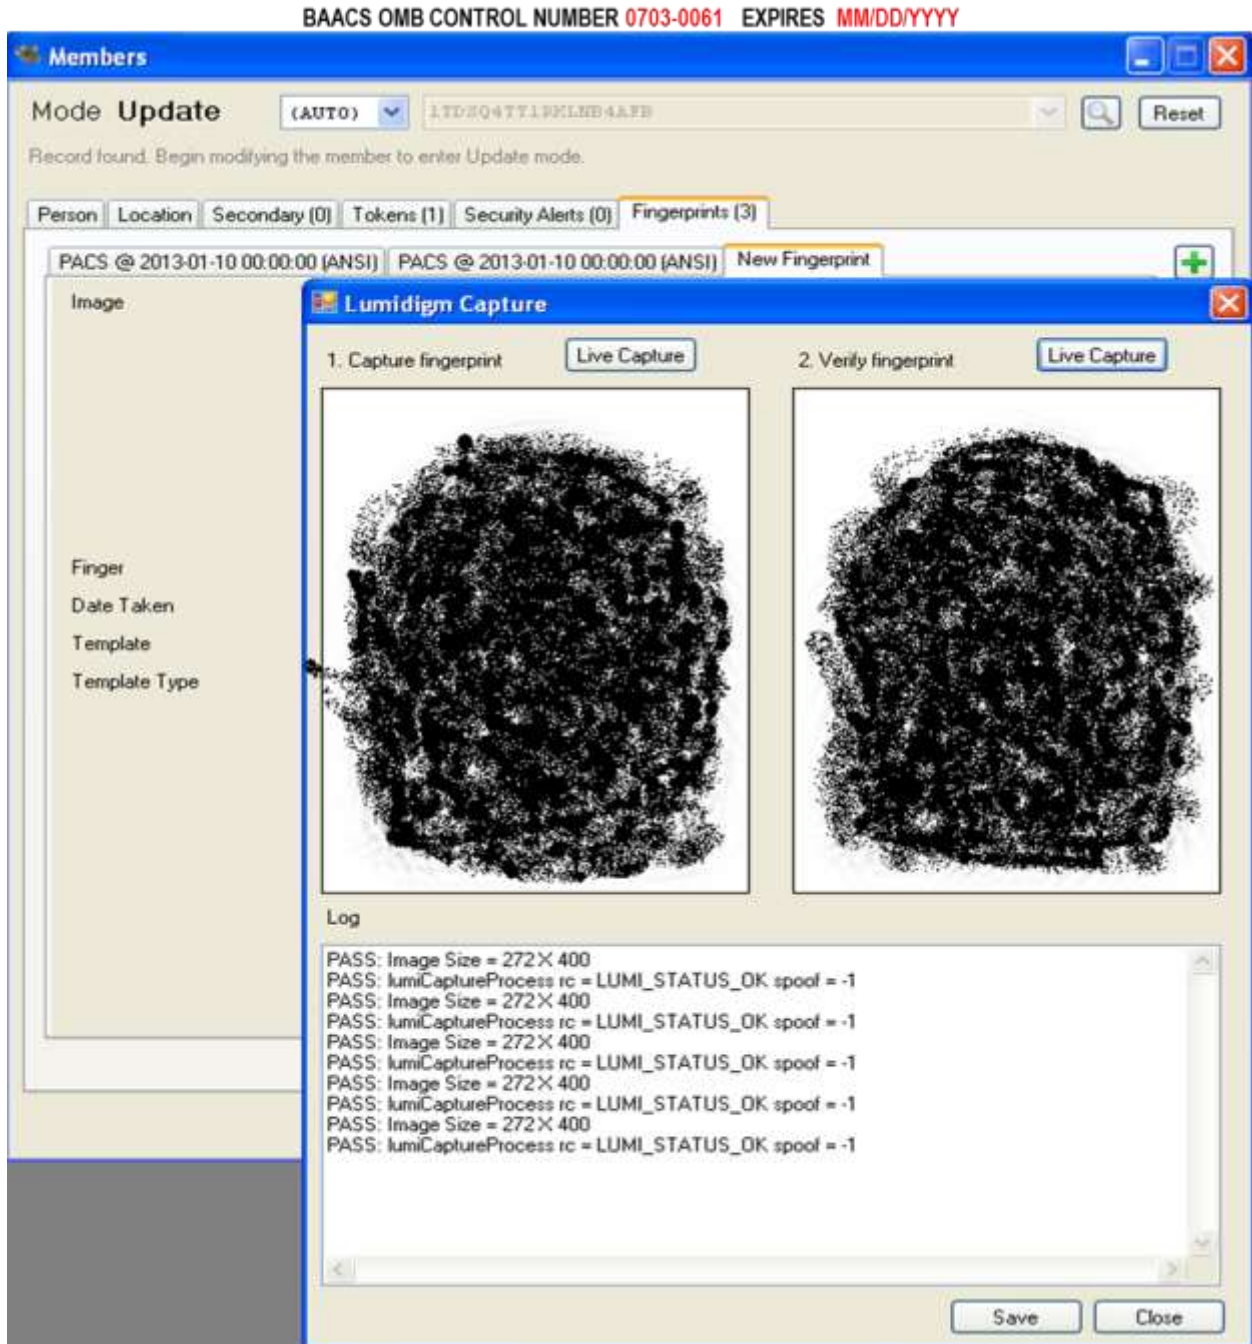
BAACS OMB CONTROL NUMBER 0703-0061 EXPIRES MM/DD/YYYY

Members

Mode Update (AUTO) 1TDSQ4TT1RKLNB4AFB Reset

Record found. Begin modifying the member to enter Update mode.

Person | Location | Secondary (0) | Tokens (1) | Security Alerts (0) | Fingerprints (3)

PACS @ 2013-01-10 00:00:00 (ANSI) | PACS @ 2013-01-10 00:00:00 (ANSI) | New Fingerprint

Image

Finger

Date Taken

Template

Template Type

Lumidigm Capture

1. Capture fingerprint Live Capture

2. Verify fingerprint Live Capture

Log

PASS: Image Size = 272 X 400
PASS: lumiCaptureProcess rc = LUMI_STATUS_OK spoof = -1
PASS: Image Size = 272 X 400
PASS: lumiCaptureProcess rc = LUMI_STATUS_OK spoof = -1
PASS: Image Size = 272 X 400
PASS: lumiCaptureProcess rc = LUMI_STATUS_OK spoof = -1
PASS: Image Size = 272 X 400
PASS: lumiCaptureProcess rc = LUMI_STATUS_OK spoof = -1
PASS: Image Size = 272 X 400
PASS: lumiCaptureProcess rc = LUMI_STATUS_OK spoof = -1

Save Close